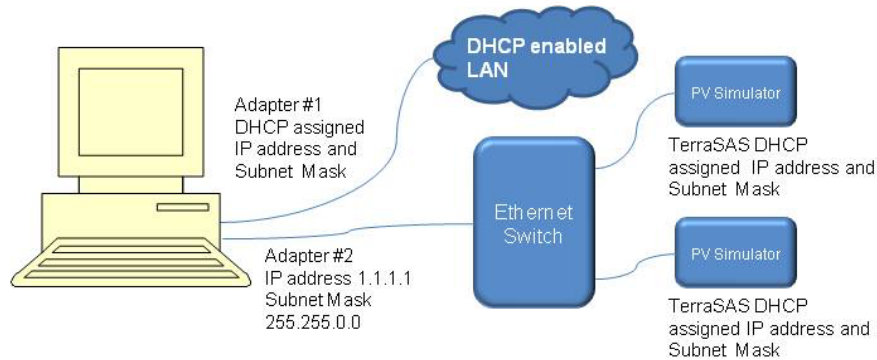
DHCP enabled LAN

Adapter #1
DHCP assigned
IP address and
Subnet Mask

PV Simulator

TerraSAS DHCP assigned IP address and Subnet Mask

Ethernet Switch

Adapter #2
IP address 1.1.1.1
Subnet Mask
255.255.0.0

PV Simulator

TerraSAS DHCP assigned IP address and Subnet Mask